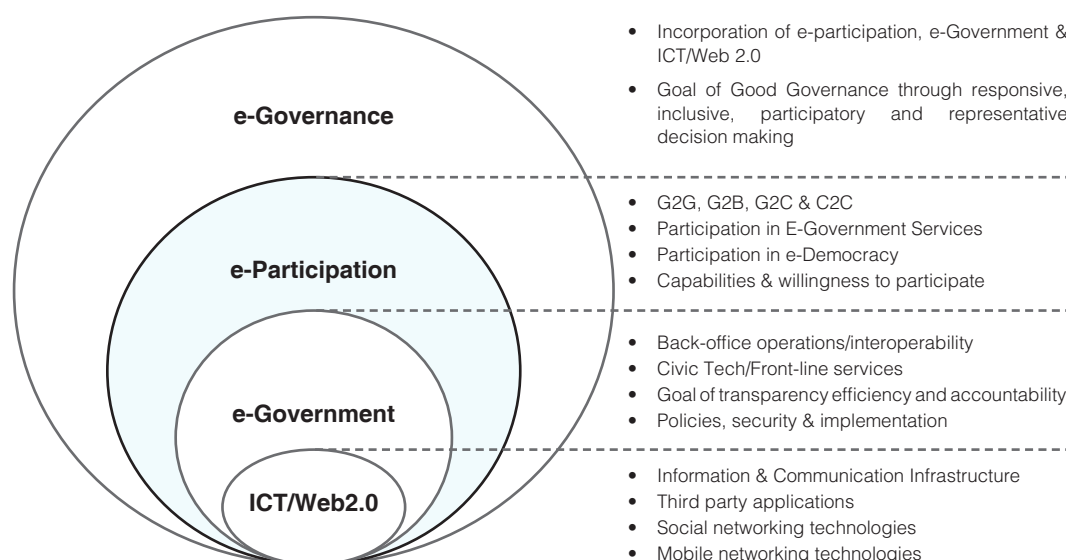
e-Governance

e-Participation

e-Government

ICT/Web2.0

• Incorporation of e-participation, e-Government & ICT/Web 2.0
• Goal of Good Governance through responsive, inclusive, participatory and representative decision making

• G2G, G2B, G2C & C2C
• Participation in E-Government Services
• Participation in e-Democracy
• Capabilities & willingness to participate

• Back-office operations/interoperability
• Civic Tech/Front-line services
• Goal of transparency efficiency and accountability
• Policies, security & implementation

• Information & Communication Infrastructure
• Third party applications
• Social networking technologies
• Mobile networking technologies